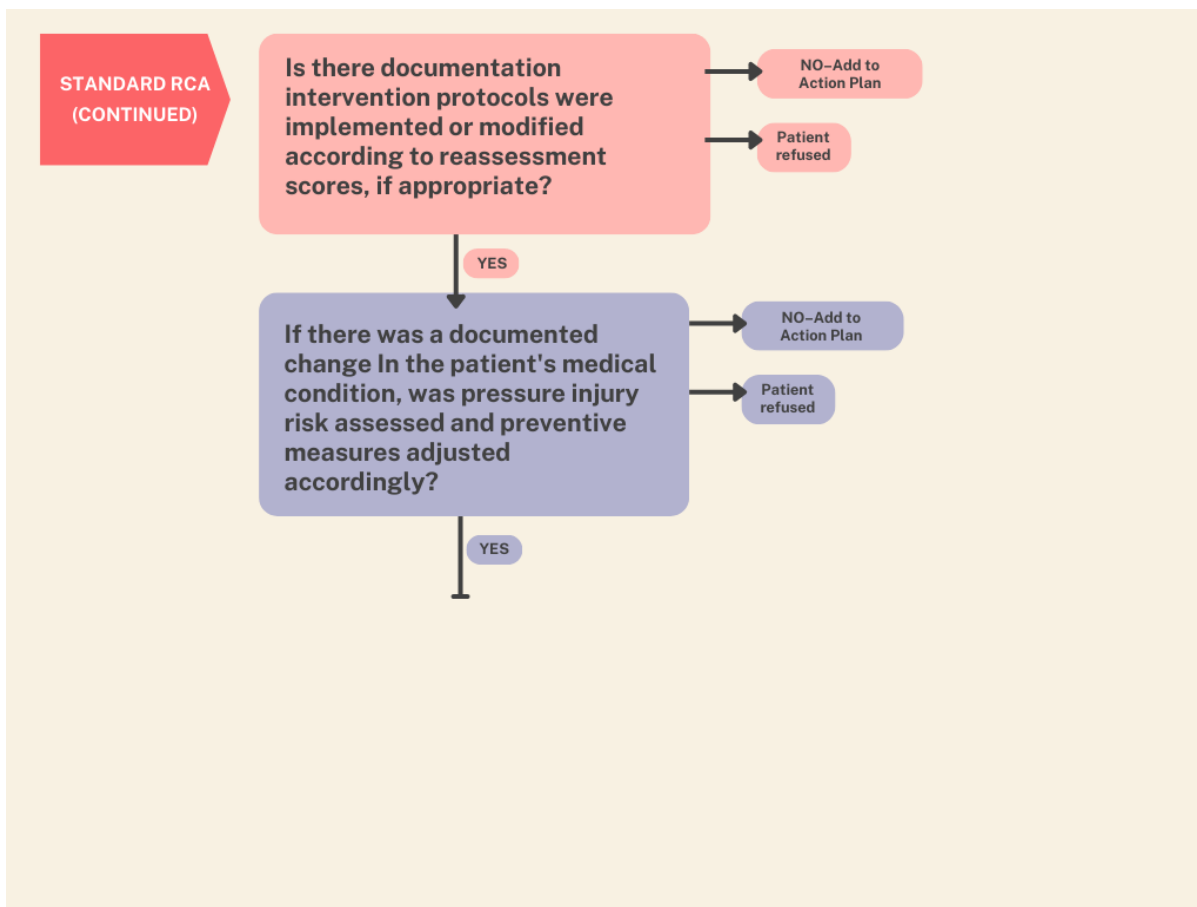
STANDARD RCA (CONTINUED)

Is there documentation intervention protocols were implemented or modified according to reassessment scores, if appropriate?

NO–Add to Action Plan

Patient refused

YES

If there was a documented change In the patient's medical condition, was pressure injury risk assessed and preventive measures adjusted accordingly?

NO–Add to Action Plan

Patient refused

YES